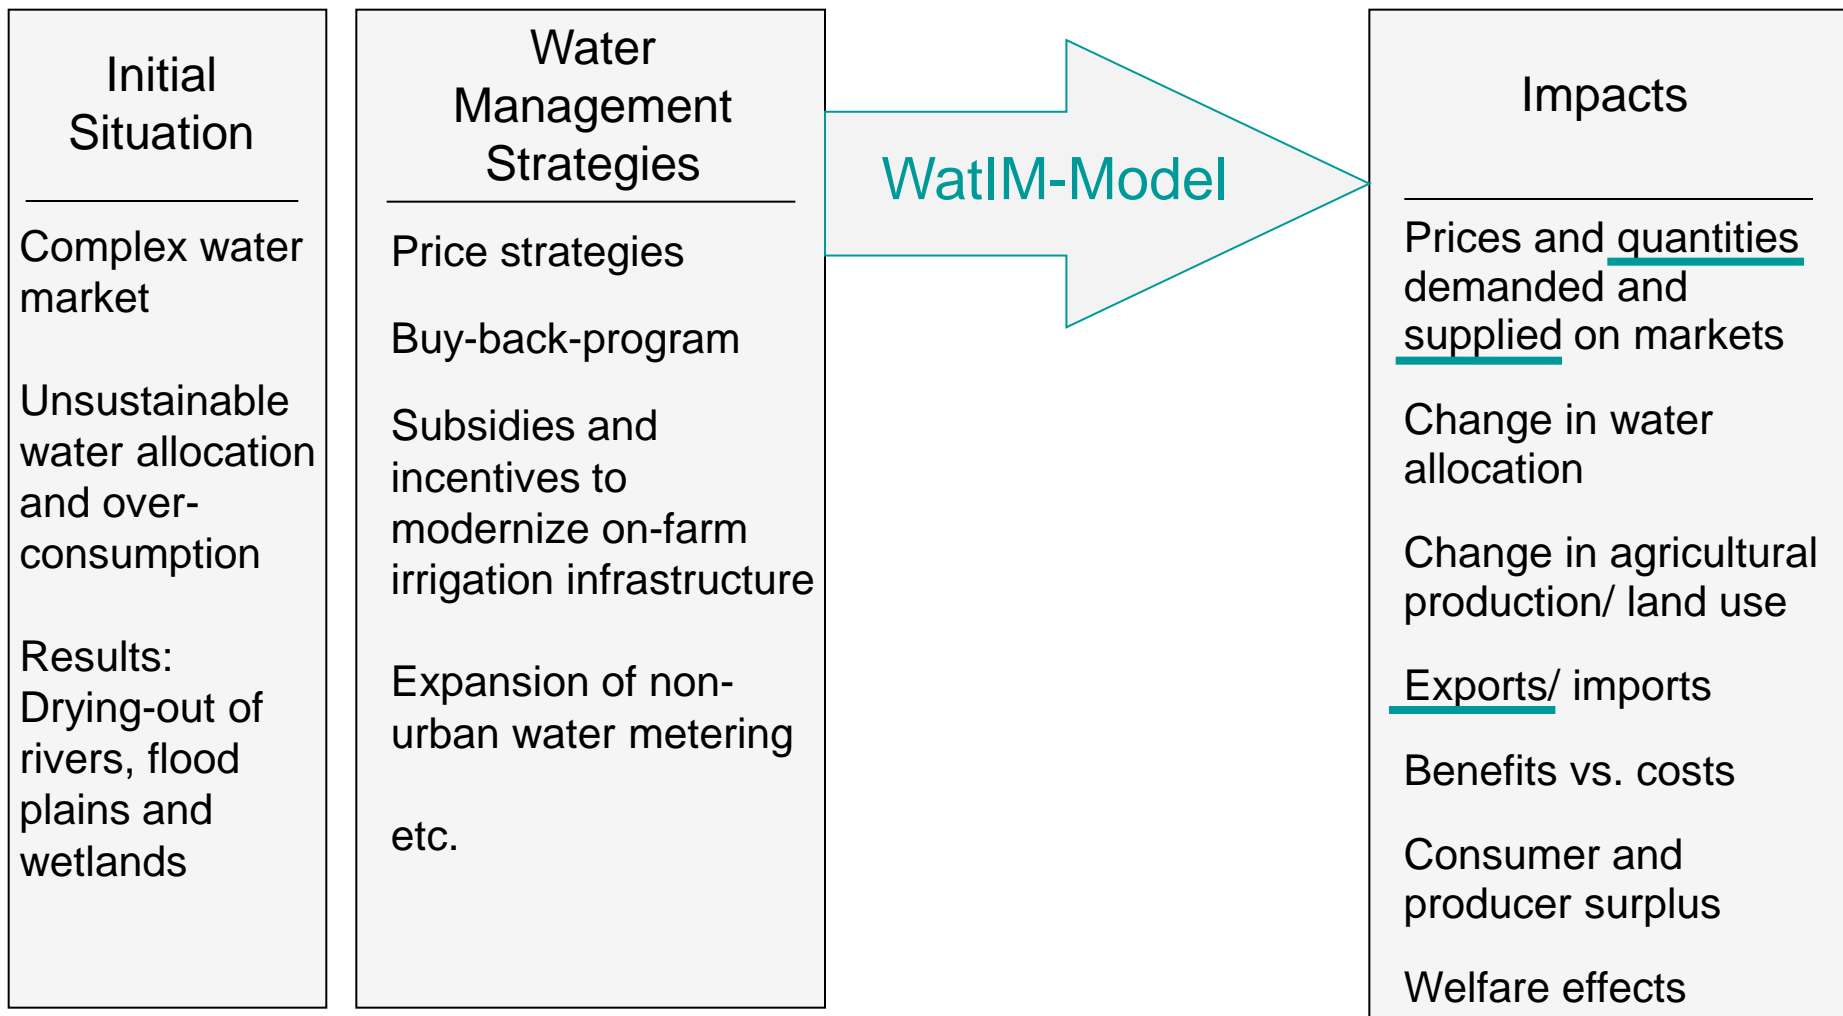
Initial Situation

Complex water market

Unsustainable water allocation and over-consumption

Results: Drying-out of rivers, flood plains and wetlands

Water Management Strategies

Price strategies

Buy-back-program

Subsidies and incentives to modernize on-farm irrigation infrastructure

Expansion of non-urban water metering

etc.

WatIM-Model

Impacts

Prices and quantities demanded and supplied on markets

Change in water allocation

Change in agricultural production/ land use

Exports/ imports

Benefits vs. costs

Consumer and producer surplus

Welfare effects